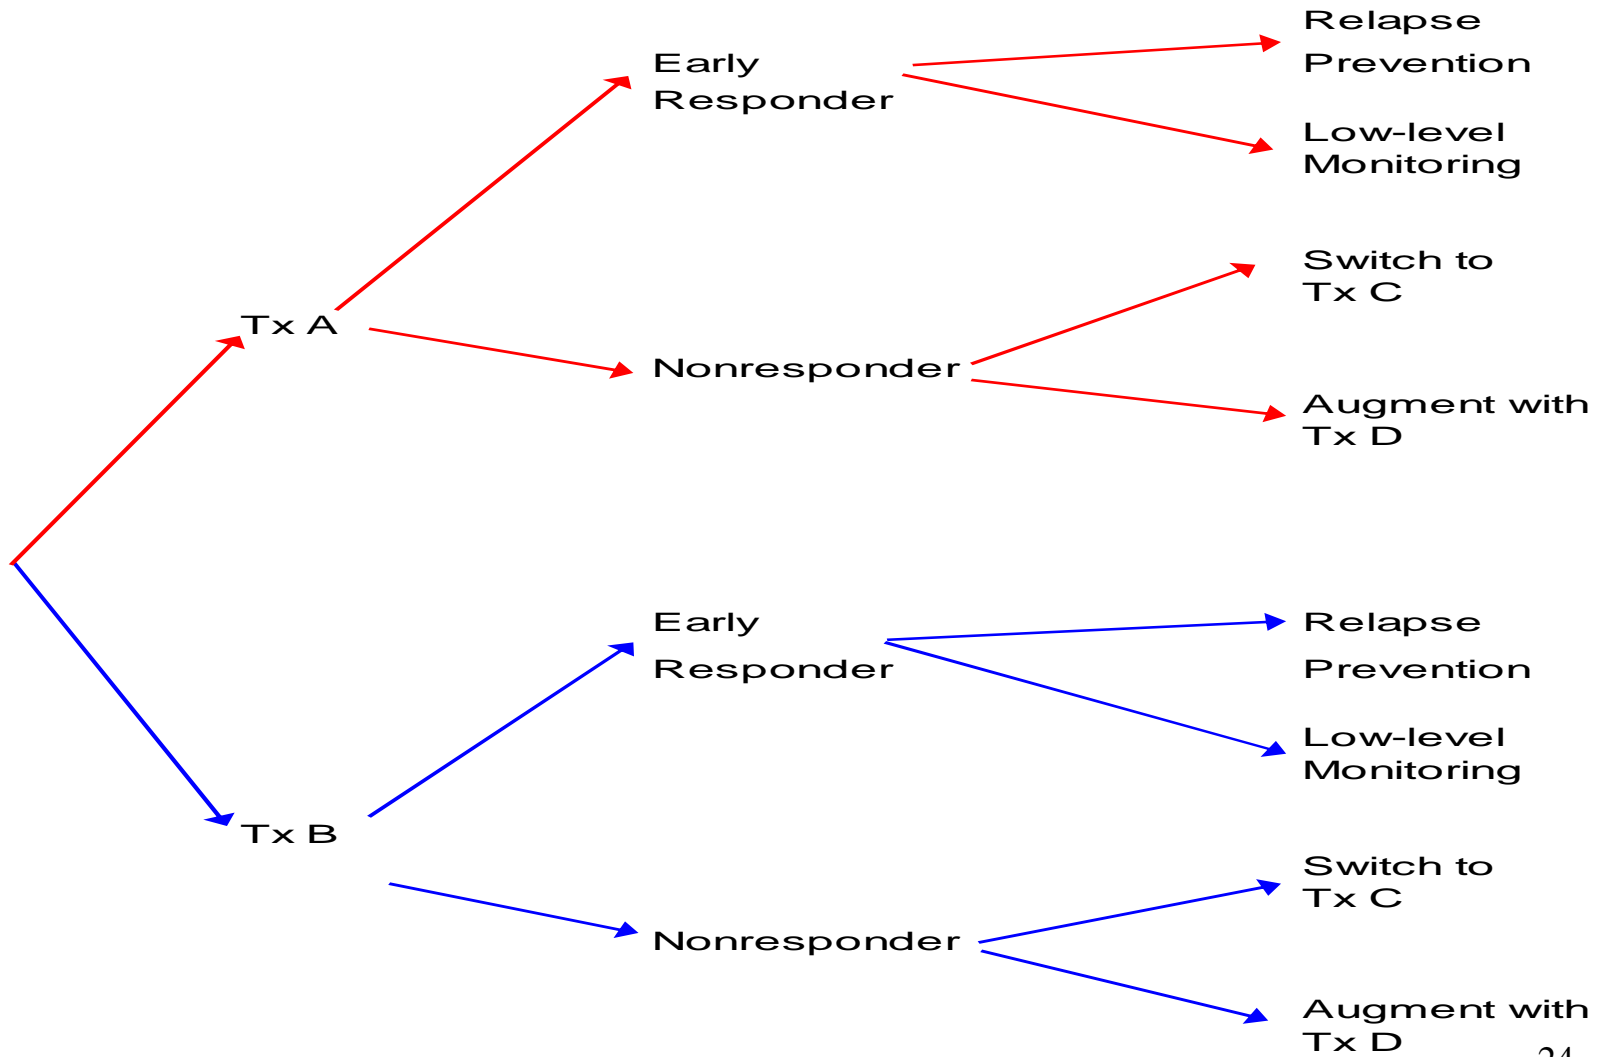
Tx A

Early Responder

Relapse Prevention

Low-level Monitoring

Nonresponder

Switch to Tx C

Augment with Tx D

Tx B

Early Responder

Relapse Prevention

Low-level Monitoring

Nonresponder

Switch to Tx C

Augment with Tx D

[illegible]